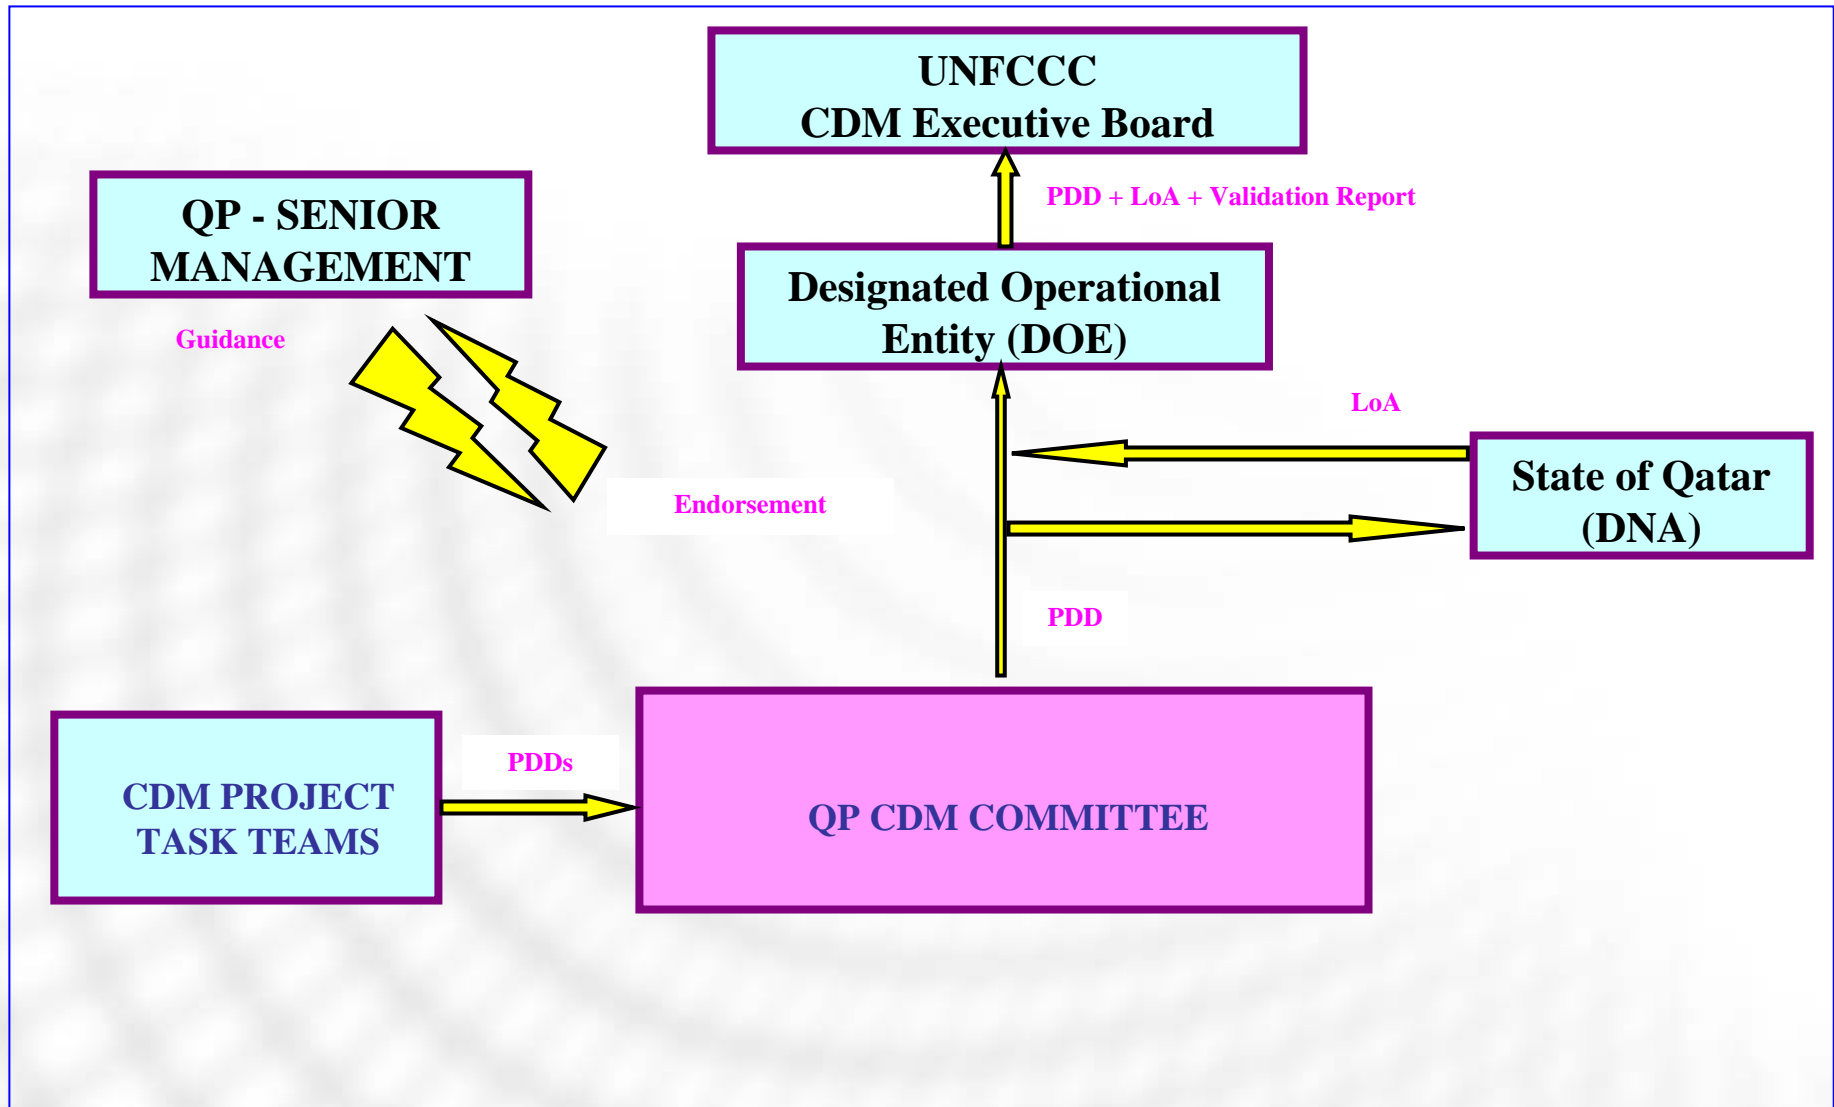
UNFCCC
CDM Executive Board

PDD + LoA + Validation Report

QP - SENIOR MANAGEMENT

Designated Operational Entity (DOE)

Guidance

LoA

Endorsement

State of Qatar (DNA)

PDD

CDM PROJECT TASK TEAMS

PDDs

QP CDM COMMITTEE